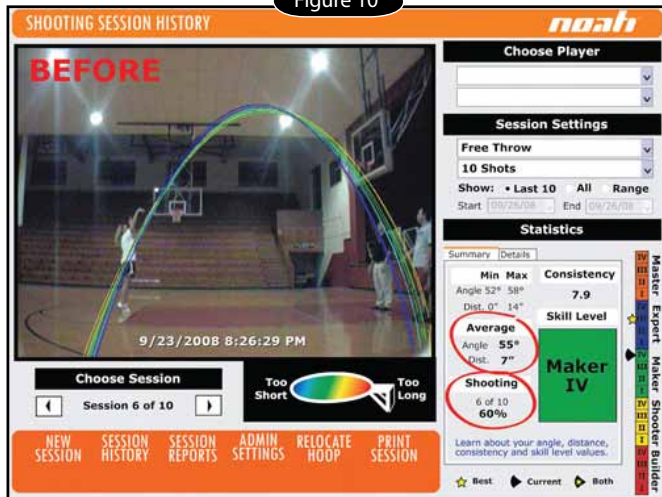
Figure 10

SHOOTING SESSION HISTORY

noah

BEFORE

9/23/2008 8:26:29 PM

Choose Session

Session 6 of 10

Too Short

Too Long

NEW SESSION

SESSION HISTORY

SESSION REPORTS

ADMIN SETTINGS

RELOCATE HOOP

PRINT SESSION

Choose Player

Session Settings

Free Throw

10 Shots

Show: • Last 10 All Range

Start 09/26/08 End 09/26/08

Statistics

Summary Details

| | Min | Max |
|---|---|---|
| Angle | 52° | 58° |
| Dist. | 0" | 14" |

Consistency

7.9

Average

Angle 55°

Dist. 7"

Skill Level

Maker IV

Shooting

6 of 10

60%

Learn about your angle, distance, consistency and skill level values.

Best Current Both

Master Expert Maker Shooter Builder

IV III II I IV III II I IV III II I IV III II I IV III II I